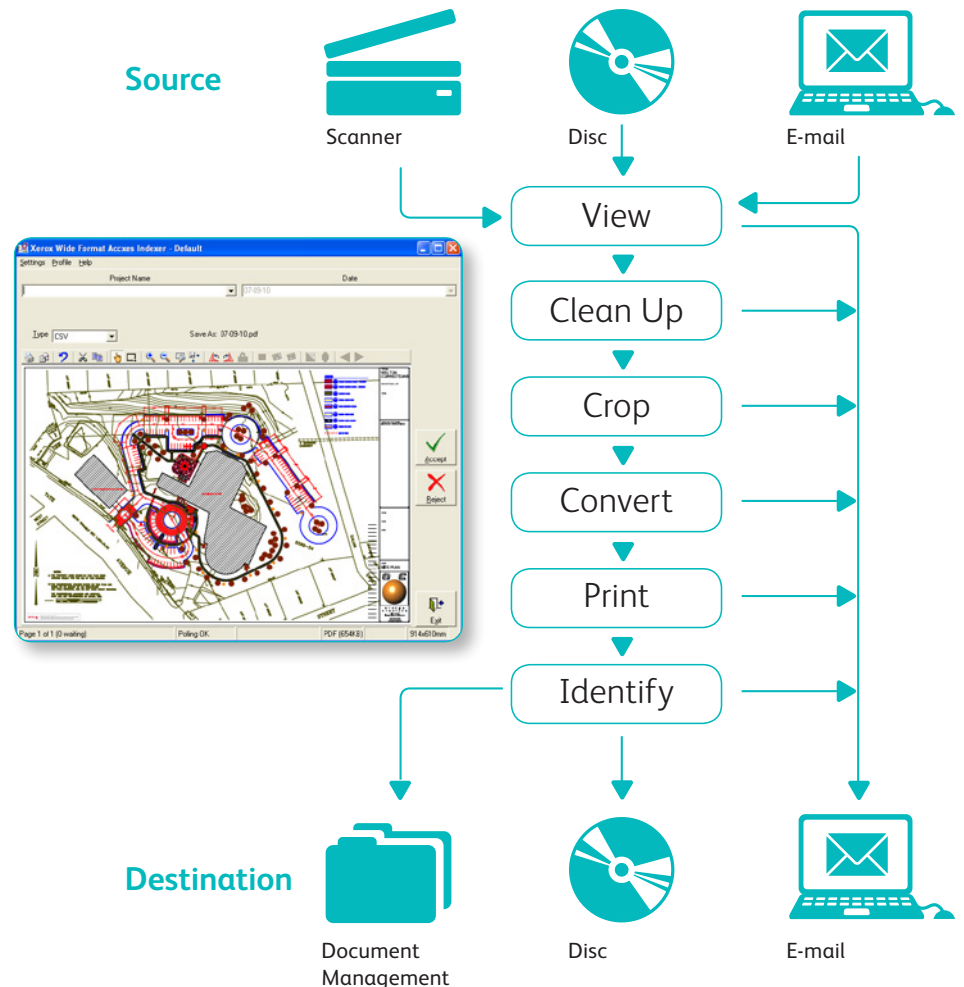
Source

Scanner

Disc

E-mail

View

Xerox Wide Format Access Indexer - Default

Settings Profile Help

Project Name

Date

07-09-10

Type CSV

Save As: 07-09-10.pdf

Accept

Reject

Exit

Page 1 of 1 (0 waiting)

Polling OK

PDF (654KB)

914x610mm

Clean Up

Crop

Convert

Print

Identify

Destination

Document Management

Disc

E-mail